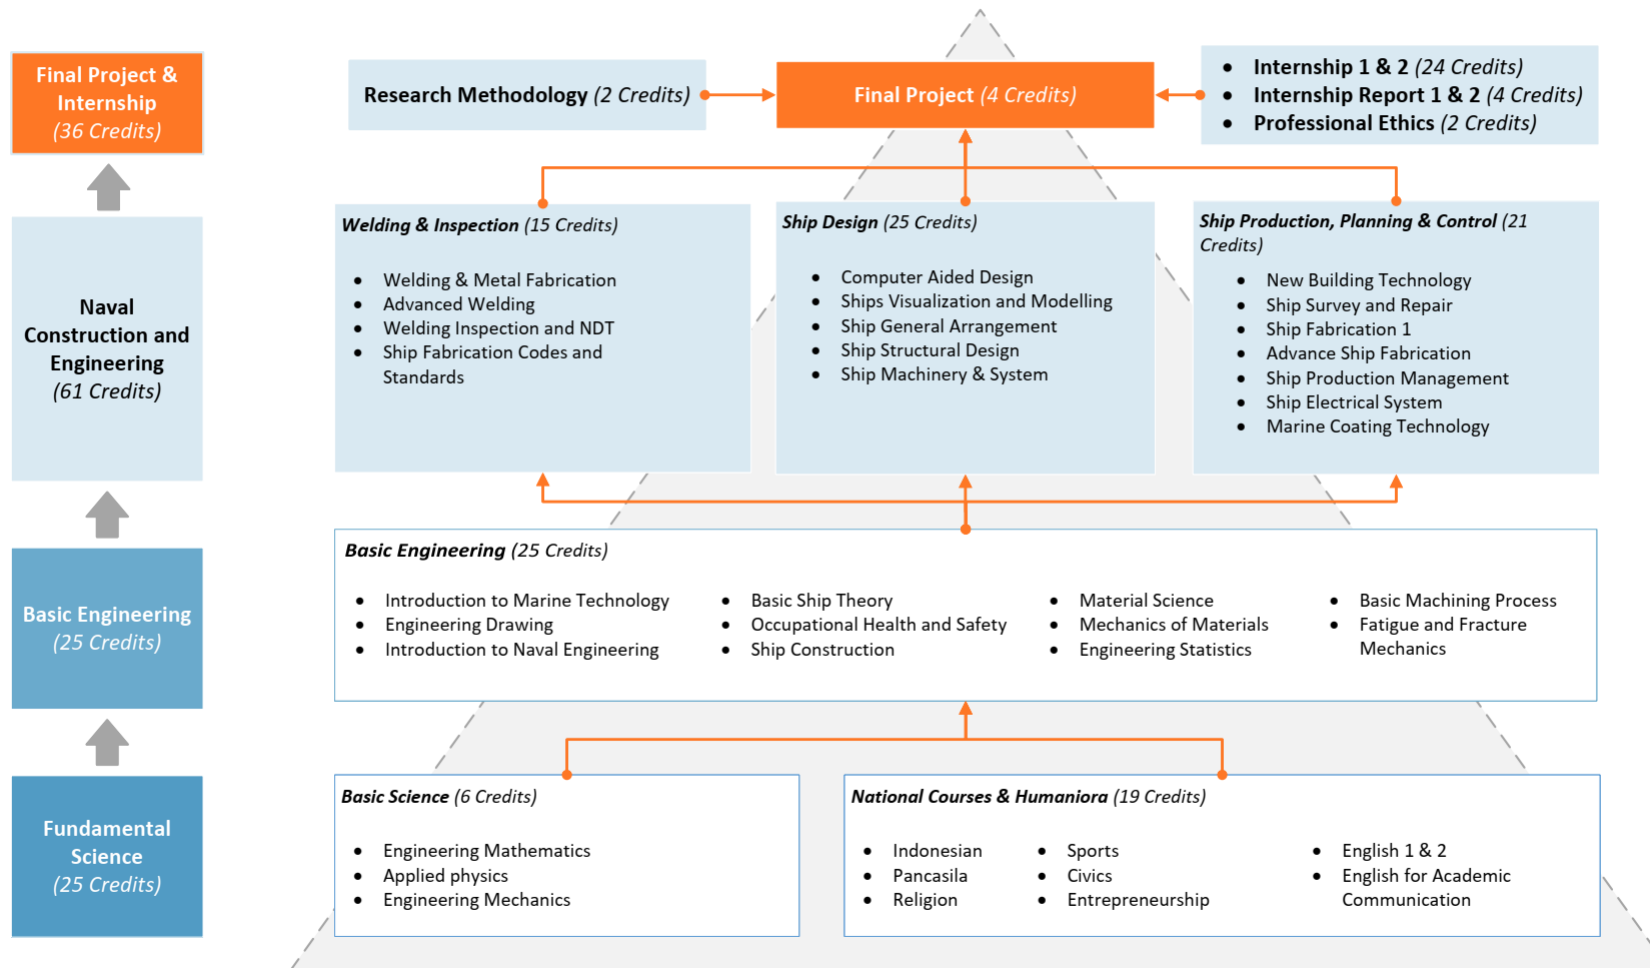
Final Project & Internship
(36 Credits)

Naval Construction and Engineering
(61 Credits)

Basic Engineering
(25 Credits)

Fundamental Science
(25 Credits)

Research Methodology (2 Credits)

Final Project (4 Credits)

- Internship 1 & 2 (24 Credits)
- Internship Report 1 & 2 (4 Credits)
- Professional Ethics (2 Credits)

Welding & Inspection (15 Credits)

- Welding & Metal Fabrication
- Advanced Welding
- Welding Inspection and NDT
- Ship Fabrication Codes and Standards

Ship Design (25 Credits)

- Computer Aided Design
- Ships Visualization and Modelling
- Ship General Arrangement
- Ship Structural Design
- Ship Machinery & System

Ship Production, Planning & Control (21 Credits)

- New Building Technology
- Ship Survey and Repair
- Ship Fabrication 1
- Advance Ship Fabrication
- Ship Production Management
- Ship Electrical System
- Marine Coating Technology

Basic Engineering (25 Credits)

- Introduction to Marine Technology
- Engineering Drawing
- Introduction to Naval Engineering

- Basic Ship Theory
- Occupational Health and Safety
- Ship Construction

- Material Science
- Mechanics of Materials
- Engineering Statistics

- Basic Machining Process
- Fatigue and Fracture Mechanics

Basic Science (6 Credits)

- Engineering Mathematics
- Applied physics
- Engineering Mechanics

National Courses & Humaniora (19 Credits)

- Indonesian
- Pancasila
- Religion

- Sports
- Civics
- Entrepreneurship

- English 1 & 2
- English for Academic Communication